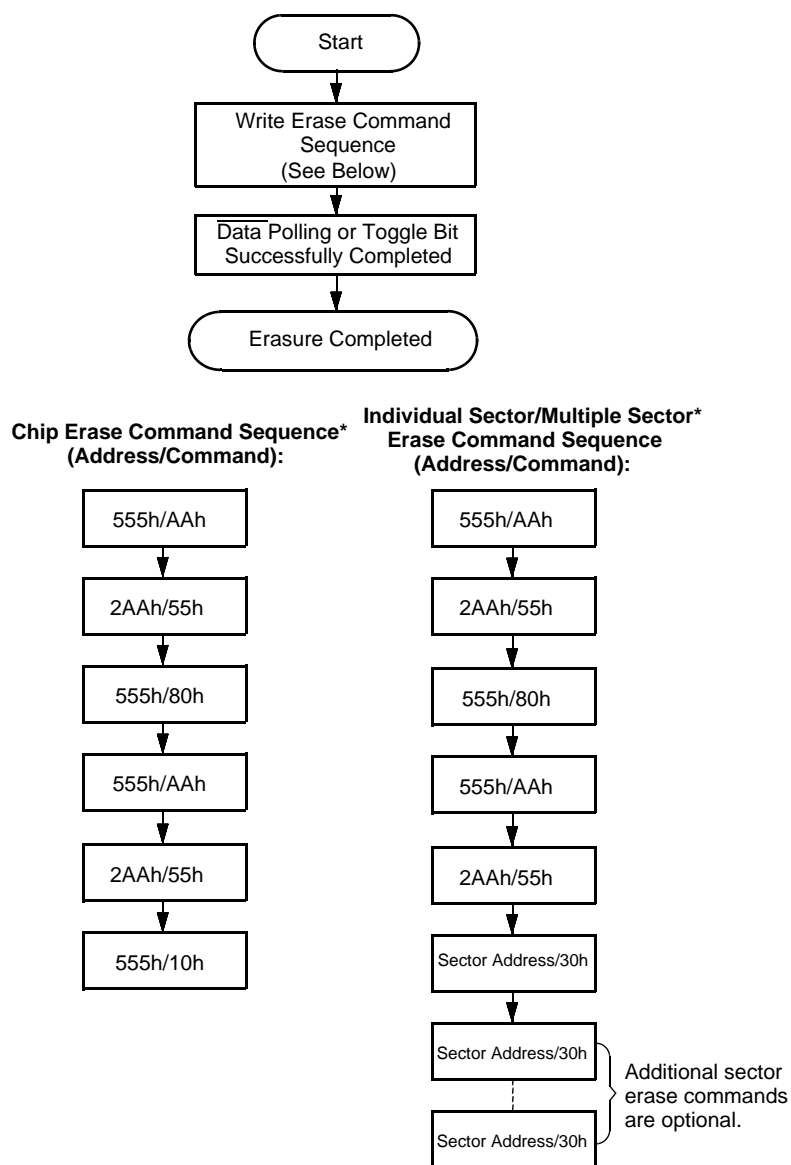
Start

Write Erase Command Sequence (See Below)

$\overline{\text{Data}}$ Polling or Toggle Bit Successfully Completed

Erasure Completed

Chip Erase Command Sequence* (Address/Command):

555h/AAh

2AAh/55h

555h/80h

555h/AAh

2AAh/55h

555h/10h

Individual Sector/Multiple Sector* Erase Command Sequence (Address/Command):

555h/AAh

2AAh/55h

555h/80h

555h/AAh

2AAh/55h

Sector Address/30h

Sector Address/30h

Sector Address/30h

Additional sector erase commands are optional.